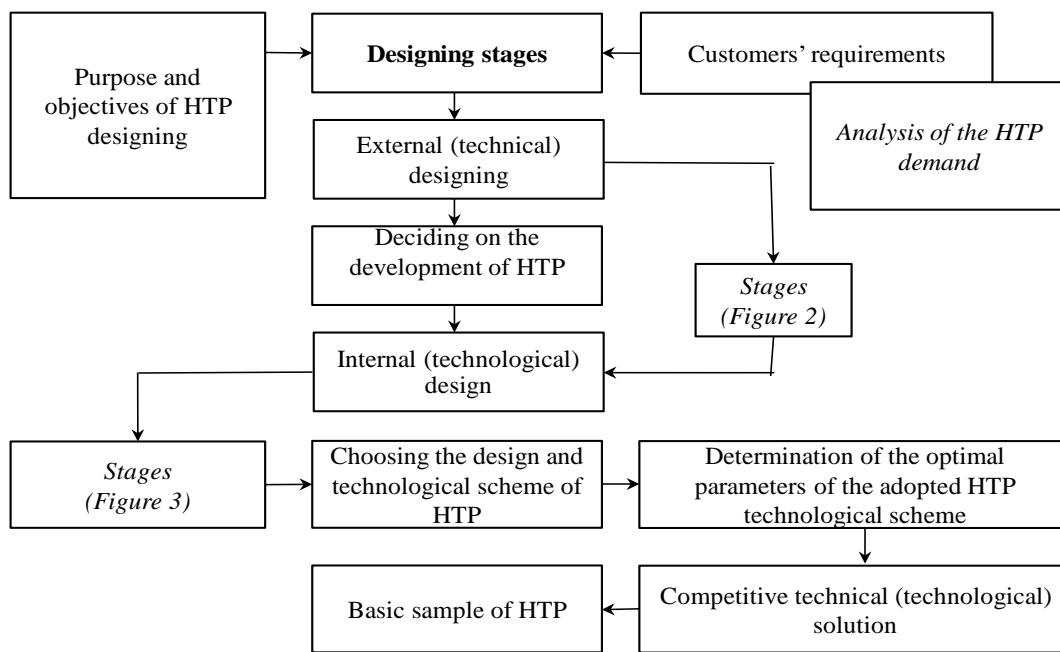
Purpose and objectives of HTP designing

Designing stages

Customers' requirements

Analysis of the HTP demand

External (technical) designing

Deciding on the development of HTP

Stages (Figure 2)

Internal (technological) design

Stages (Figure 3)

Choosing the design and technological scheme of HTP

Determination of the optimal parameters of the adopted HTP technological scheme

Competitive technical (technological) solution

Basic sample of HTP